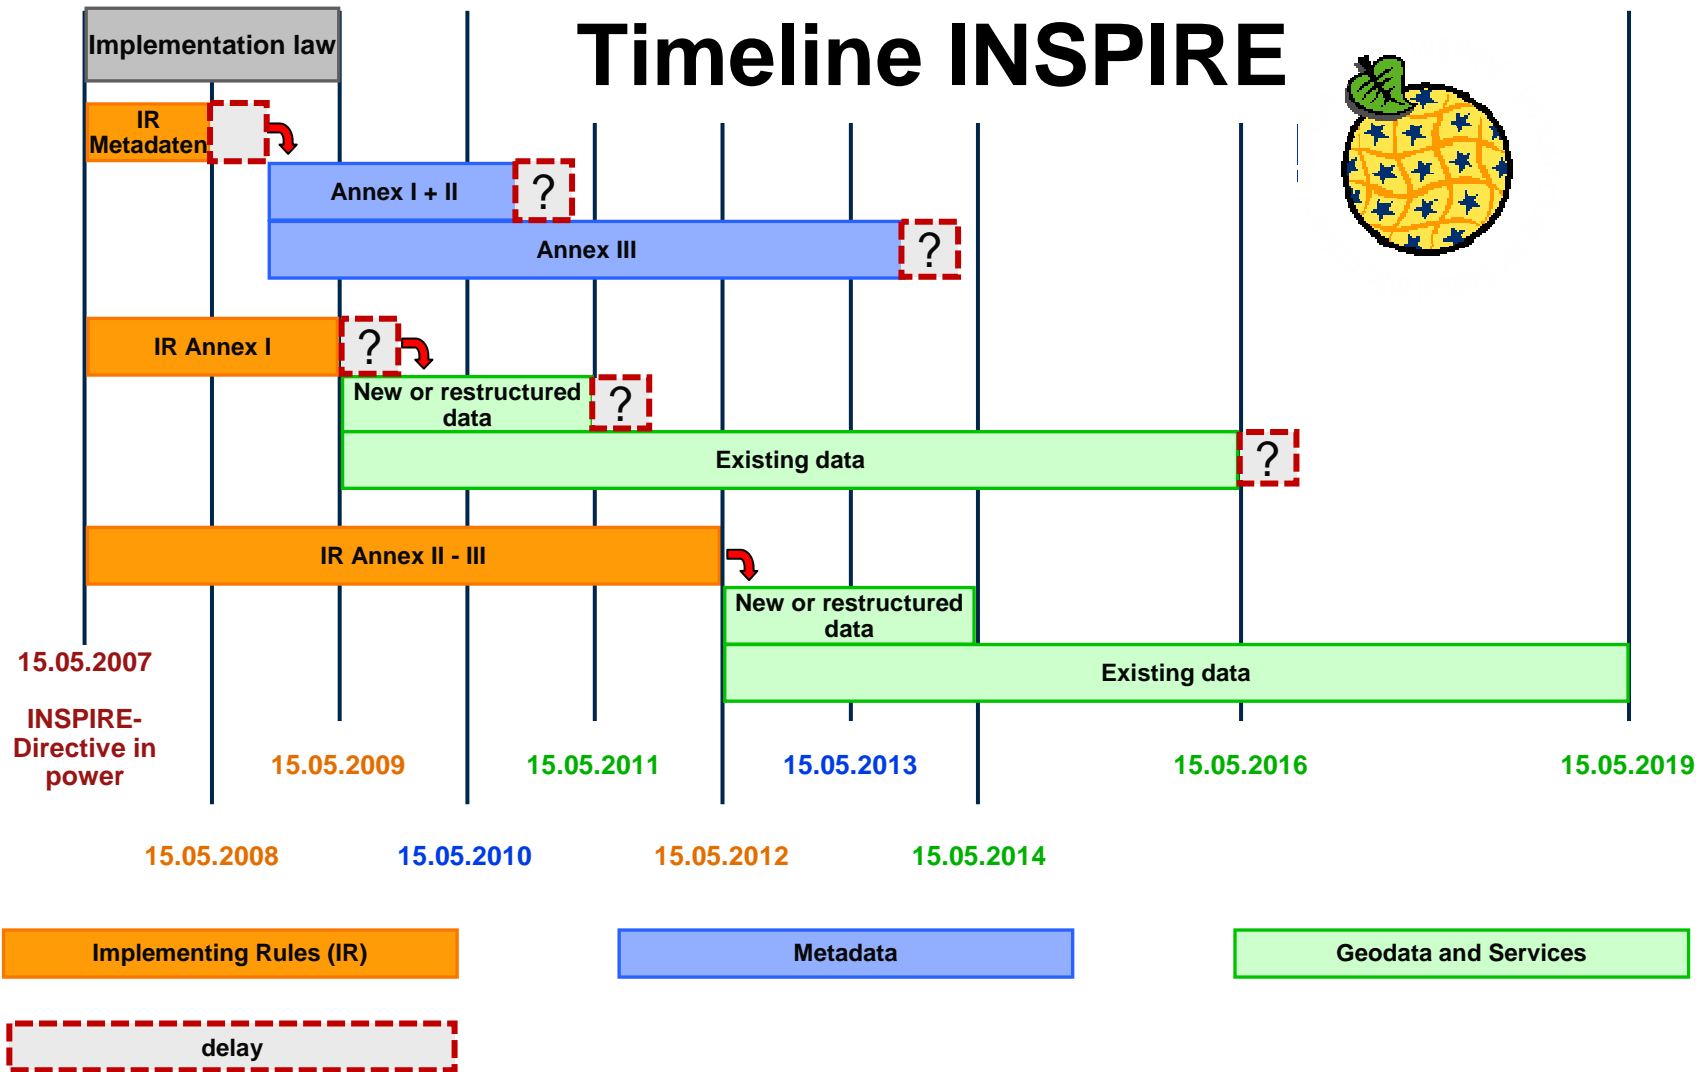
Implementation law

Timeline INSPIRE

IR Metadaten

Annex I + II ?

Annex III ?

IR Annex I ?

New or restructured data ?

Existing data ?

IR Annex II - III

New or restructured data

Existing data

15.05.2007

INSPIRE-Directive in power

15.05.2009

15.05.2011

15.05.2013

15.05.2016

15.05.2019

15.05.2008

15.05.2010

15.05.2012

15.05.2014

Implementing Rules (IR)

Metadata

Geodata and Services

delay